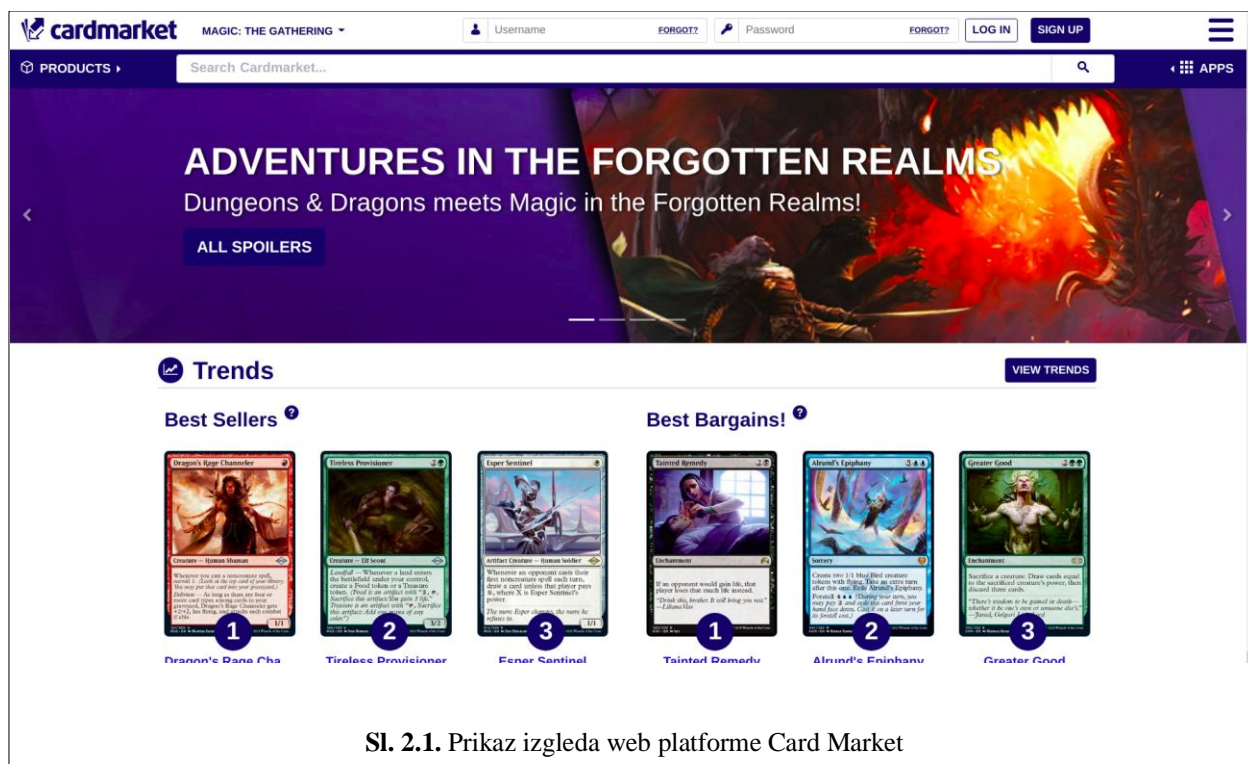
cardmarket MAGIC: THE GATHERING Username FORGOT? Password FORGOT? LOG IN SIGN UP

PRODUCTS Search Cardmarket... APPS

ADVENTURES IN THE FORGOTTEN REALMS
Dungeons & Dragons meets Magic in the Forgotten Realms!
ALL SPOILERS

Trends VIEW TRENDS

Best Sellers

Dragon's Rage Channeler
Tireless Provisioner
Esper Sentinel

1 2 3

Dragon's Rage Cha
Tireless Provisioner
Esper Sentinel

Best Bargains!

Tainted Remedy
Alrund's Epiphany
Greater Good

1 2 3

Tainted Remedy
Alrund's Epiphany
Greater Good

**Sl. 2.1.** Prikaz izgleda web platforme Card Market